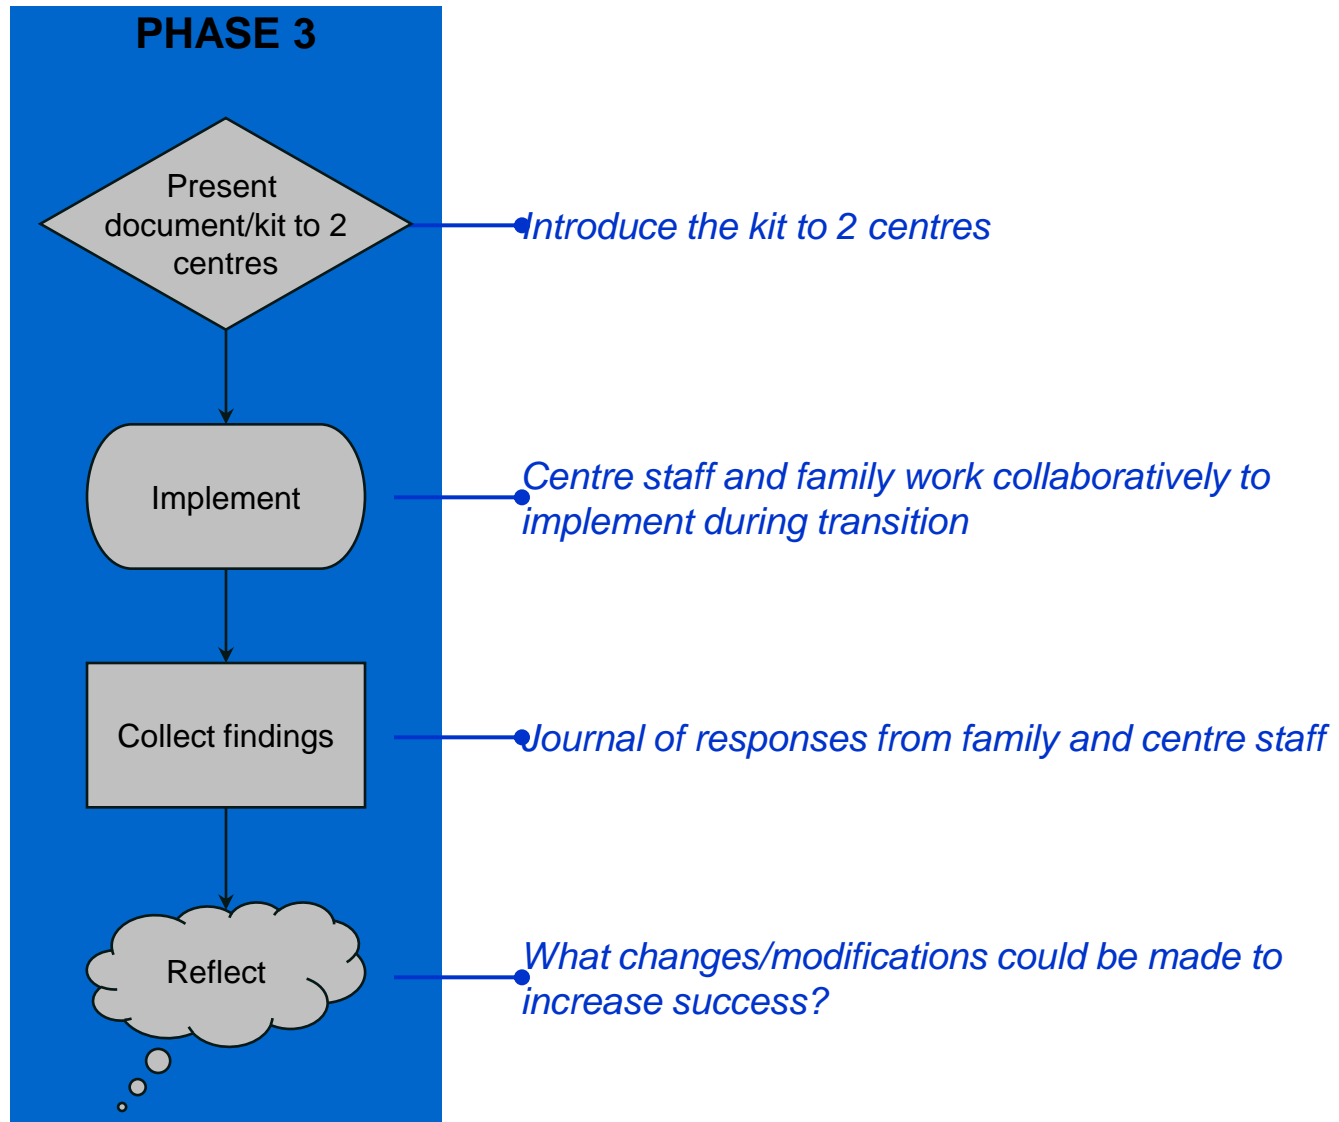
PHASE 3

Present document/kit to 2 centres

Introduce the kit to 2 centres

Implement

Centre staff and family work collaboratively to implement during transition

Collect findings

Journal of responses from family and centre staff

Reflect

What changes/modifications could be made to increase success?